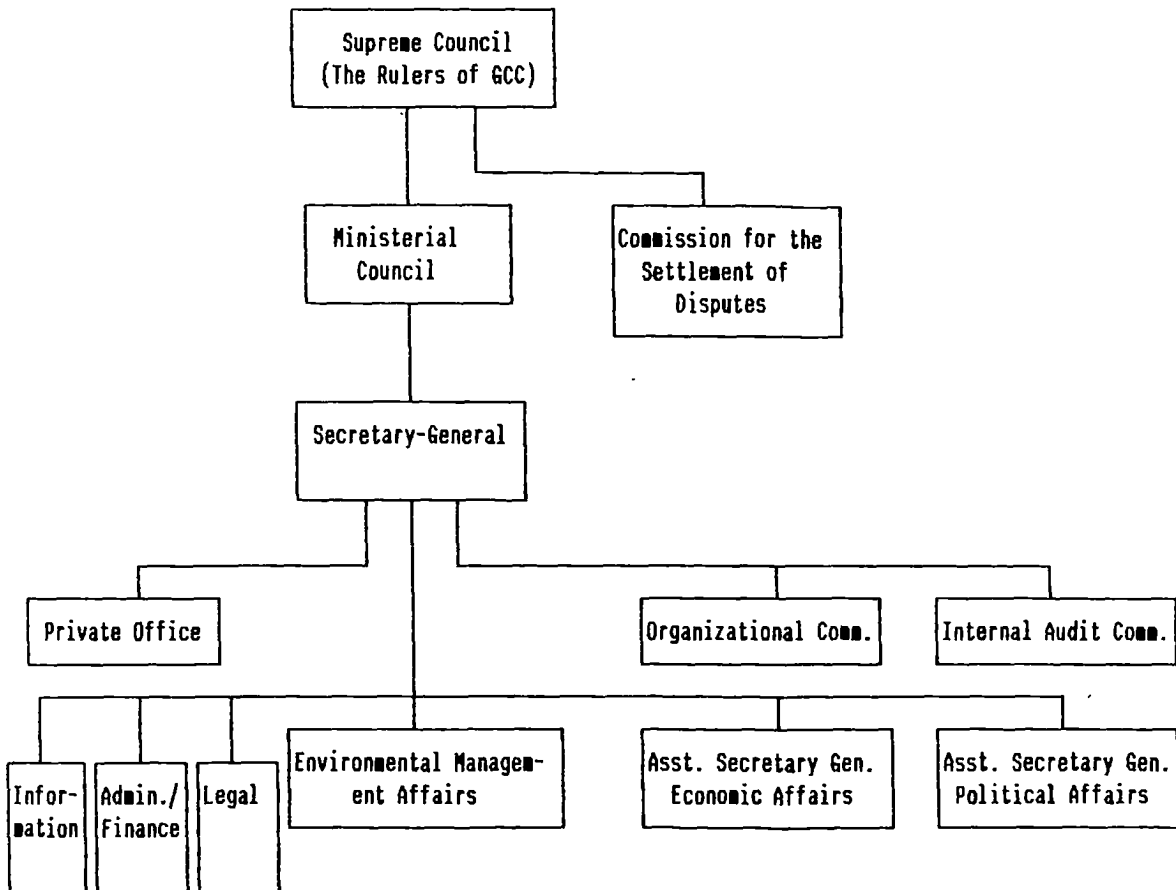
Supreme Council (The Rulers of GCC)

Ministerial Council

Commission for the Settlement of Disputes

Secretary-General

Private Office

Organizational Comm.

Internal Audit Comm.

Information

Admin./ Finance

Legal

Environmental Management Affairs

Asst. Secretary Gen. Economic Affairs

Asst. Secretary Gen. Political Affairs